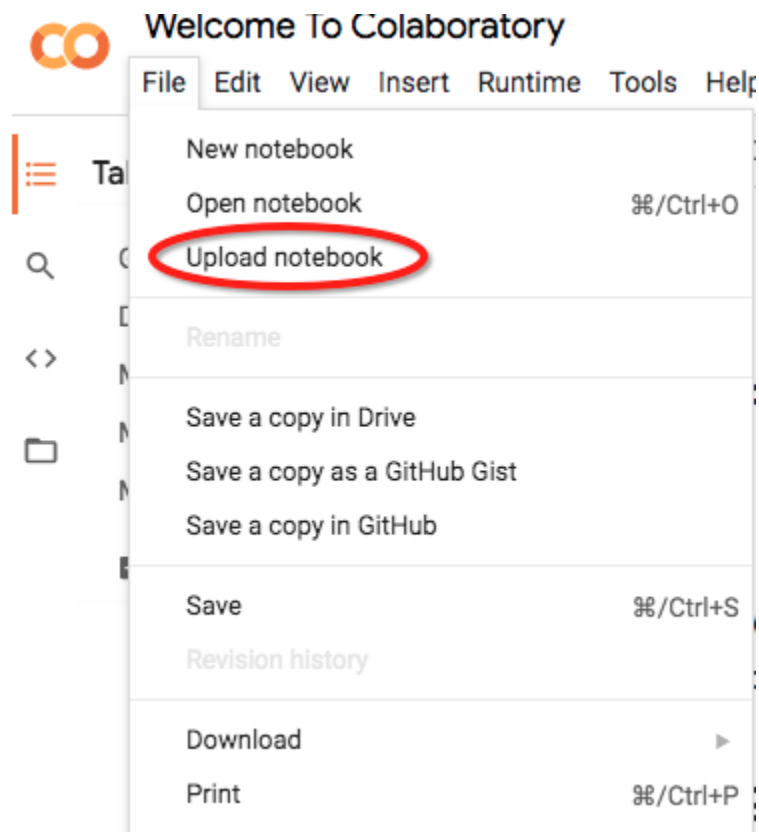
CO Welcome To Colaboratory

File Edit View Insert Runtime Tools Help

Ta

New notebook
Open notebook ⌘/Ctrl+O
Upload notebook

Rename

Save a copy in Drive
Save a copy as a GitHub Gist
Save a copy in GitHub

Save ⌘/Ctrl+S
Revision history

Download
Print ⌘/Ctrl+P